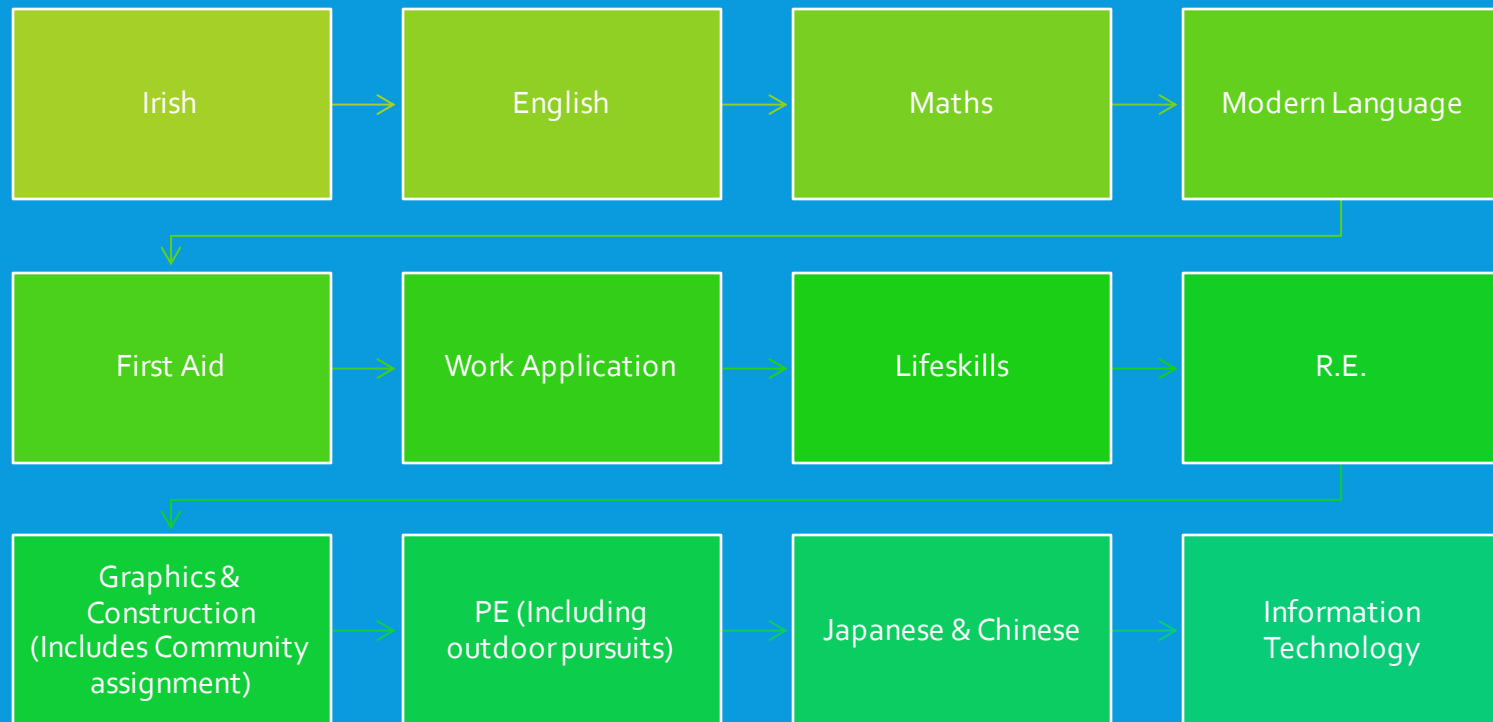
Irish

English

Maths

Modern Language

First Aid

Work Application

Lifeskills

R.E.

Graphics & Construction (Includes Community assignment)

PE (Including outdoor pursuits)

Japanese & Chinese

Information Technology